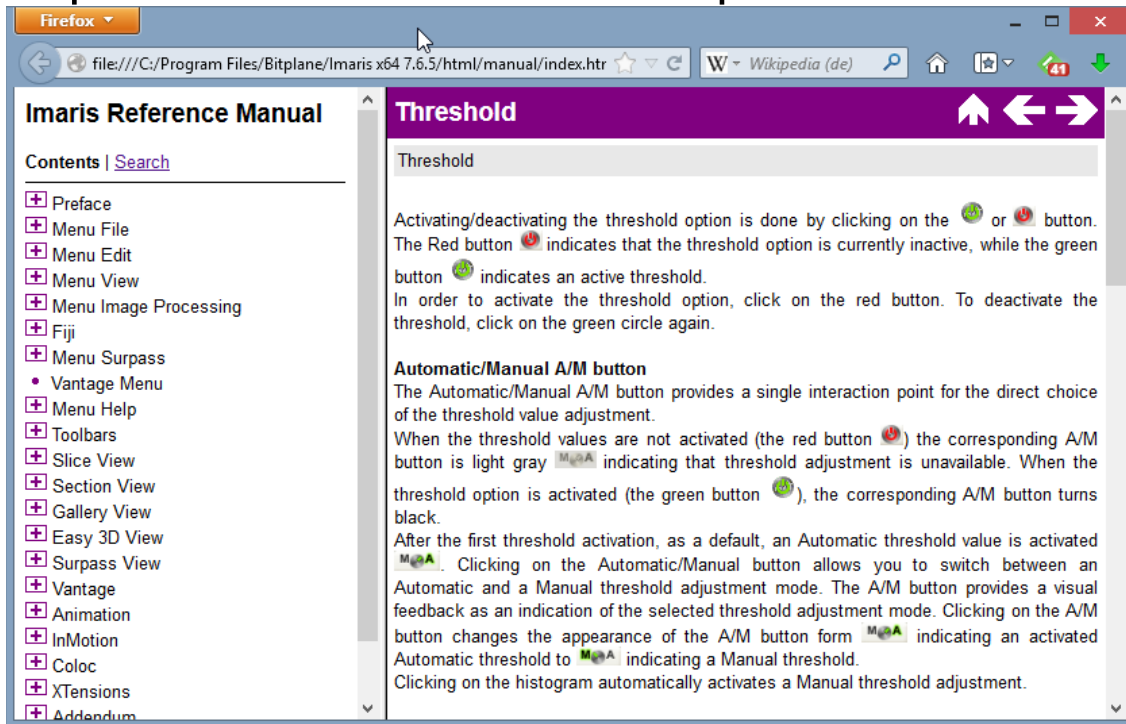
Firefox

file:///C:/Program Files/Bitplane/Imaris x64 7.6.5/html/manual/index.htr

Wikipedia (de)

41

Imaris Reference Manual

Contents | Search

Preface
Menu File
Menu Edit
Menu View
Menu Image Processing
Fiji
Menu Surpass
Vantage Menu
Menu Help
Toolbars
Slice View
Section View
Gallery View
Easy 3D View
Surpass View
Vantage
Animation
InMotion
Coloc
XTensions
Addendum

Threshold

Threshold

Activating/deactivating the threshold option is done by clicking on the or button. The Red button indicates that the threshold option is currently inactive, while the green button indicates an active threshold.
In order to activate the threshold option, click on the red button. To deactivate the threshold, click on the green circle again.

Automatic/Manual A/M button
The Automatic/Manual A/M button provides a single interaction point for the direct choice of the threshold value adjustment.
When the threshold values are not activated (the red button ) the corresponding A/M button is light gray M A indicating that threshold adjustment is unavailable. When the threshold option is activated (the green button ), the corresponding A/M button turns black.
After the first threshold activation, as a default, an Automatic threshold value is activated M A. Clicking on the Automatic/Manual button allows you to switch between an Automatic and a Manual threshold adjustment mode. The A/M button provides a visual feedback as an indication of the selected threshold adjustment mode. Clicking on the A/M button changes the appearance of the A/M button form M A indicating an activated Automatic threshold to M A indicating a Manual threshold.
Clicking on the histogram automatically activates a Manual threshold adjustment.